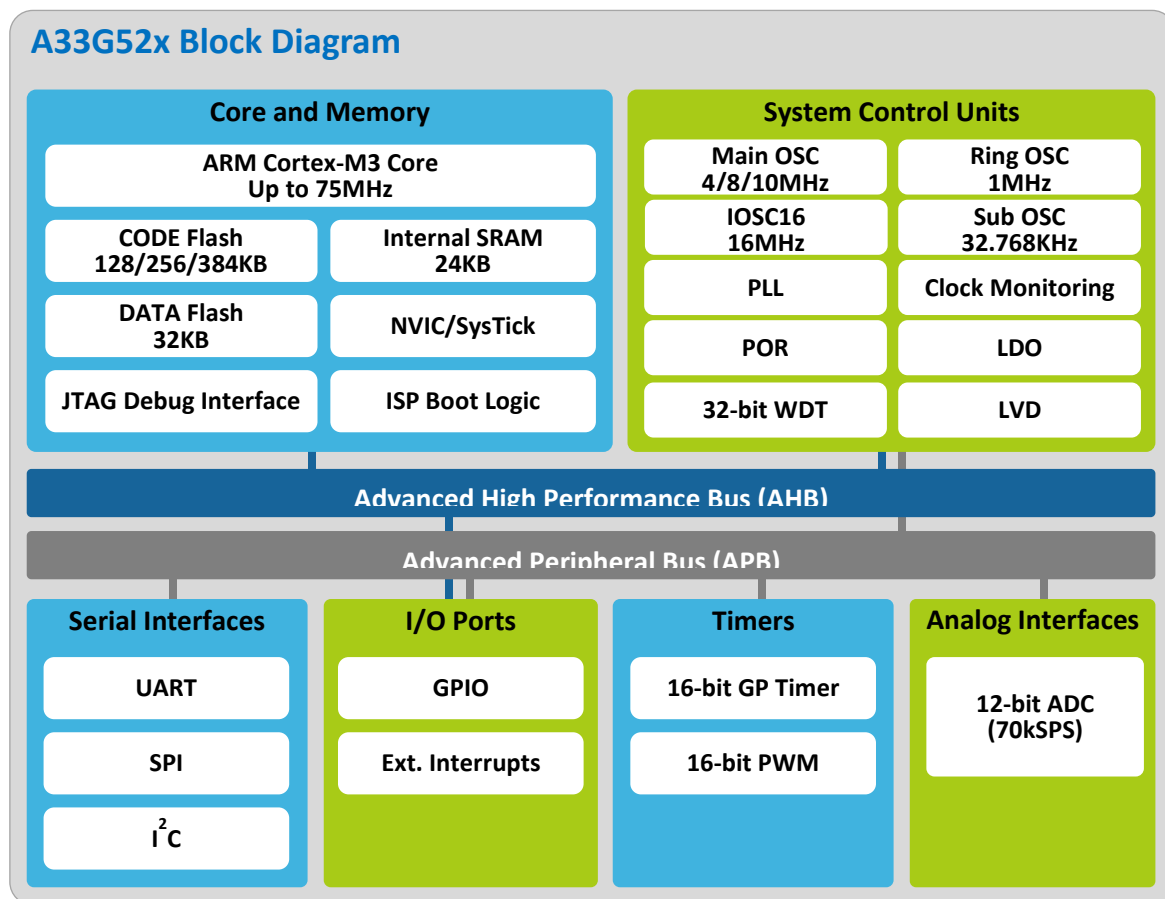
A33G52x Block Diagram

Core and Memory

ARM Cortex-M3 Core
Up to 75MHz

CODE Flash
128/256/384KB

Internal SRAM
24KB

DATA Flash
32KB

NVIC/SysTick

JTAG Debug Interface

ISP Boot Logic

System Control Units

Main OSC
4/8/10MHz

Ring OSC
1MHz

IOSC16
16MHz

Sub OSC
32.768KHz

PLL

Clock Monitoring

POR

LDO

32-bit WDT

LVD

Advanced High Performance Bus (AHB)

Advanced Peripheral Bus (APB)

Serial Interfaces

UART

SPI

$I^2C$

I/O Ports

GPIO

Ext. Interrupts

Timers

16-bit GP Timer

16-bit PWM

Analog Interfaces

12-bit ADC
(70kSPS)